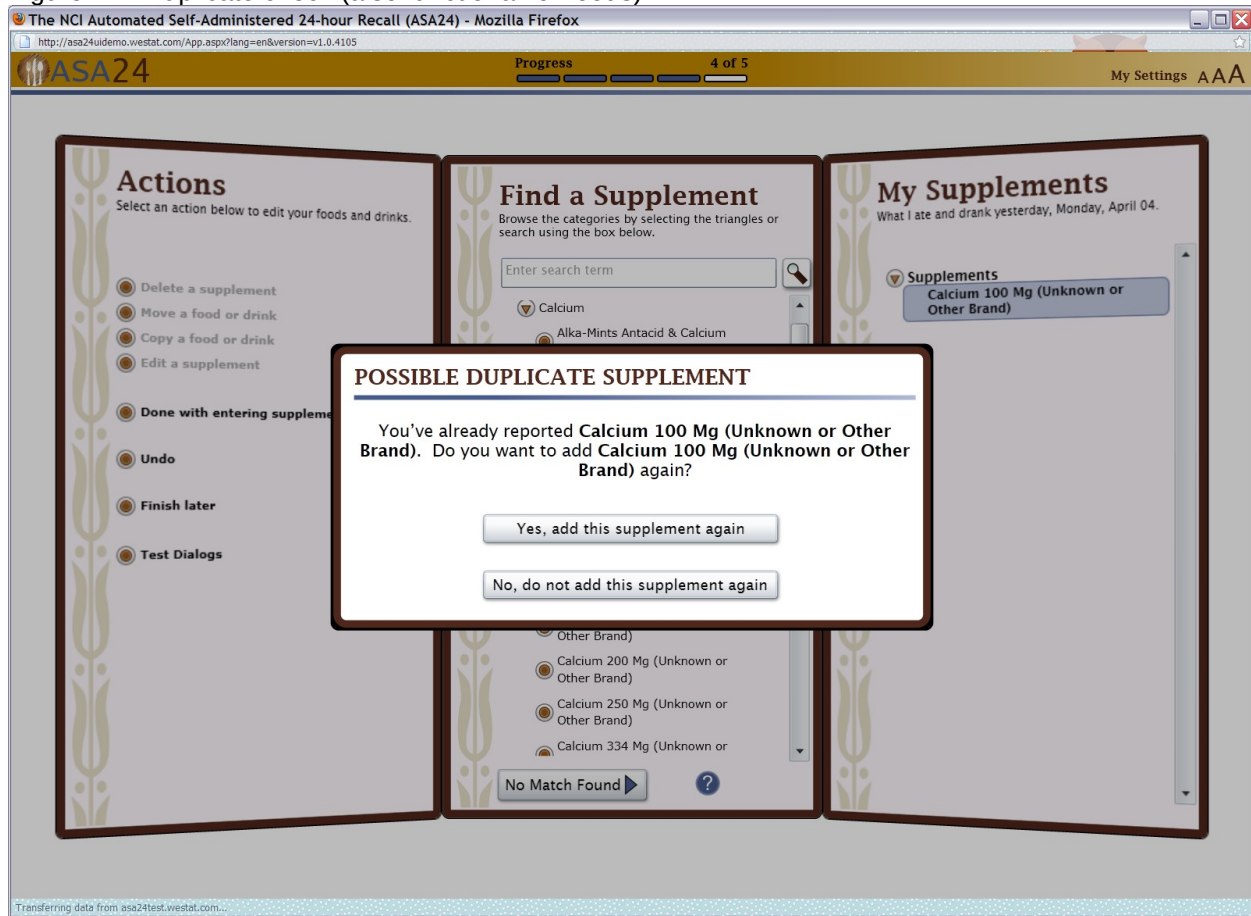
The NCI Automated Self-Administered 24-hour Recall (ASA24) - Mozilla Firefox

http://asa24uidemo.westat.com/App.aspx?lang=en&version=v1.0.4105

ASA24

Progress 4 of 5

My Settings AAA

Actions
Select an action below to edit your foods and drinks.

Delete a supplement
Move a food or drink
Copy a food or drink
Edit a supplement
Done with entering suppleme
Undo
Finish later
Test Dialogs

Find a Supplement
Browse the categories by selecting the triangles or search using the box below.

Enter search term

Calcium
Alka-Mints Antacid & Calcium
Other Brand)
Calcium 200 Mg (Unknown or Other Brand)
Calcium 250 Mg (Unknown or Other Brand)
Calcium 334 Mg (Unknown or

No Match Found

My Supplements
What I ate and drank yesterday, Monday, April 04.

Supplements
Calcium 100 Mg (Unknown or Other Brand)

POSSIBLE DUPLICATE SUPPLEMENT

You've already reported **Calcium 100 Mg (Unknown or Other Brand)**. Do you want to add **Calcium 100 Mg (Unknown or Other Brand)** again?

Yes, add this supplement again

No, do not add this supplement again

Transferring data from asa24test.westat.com...